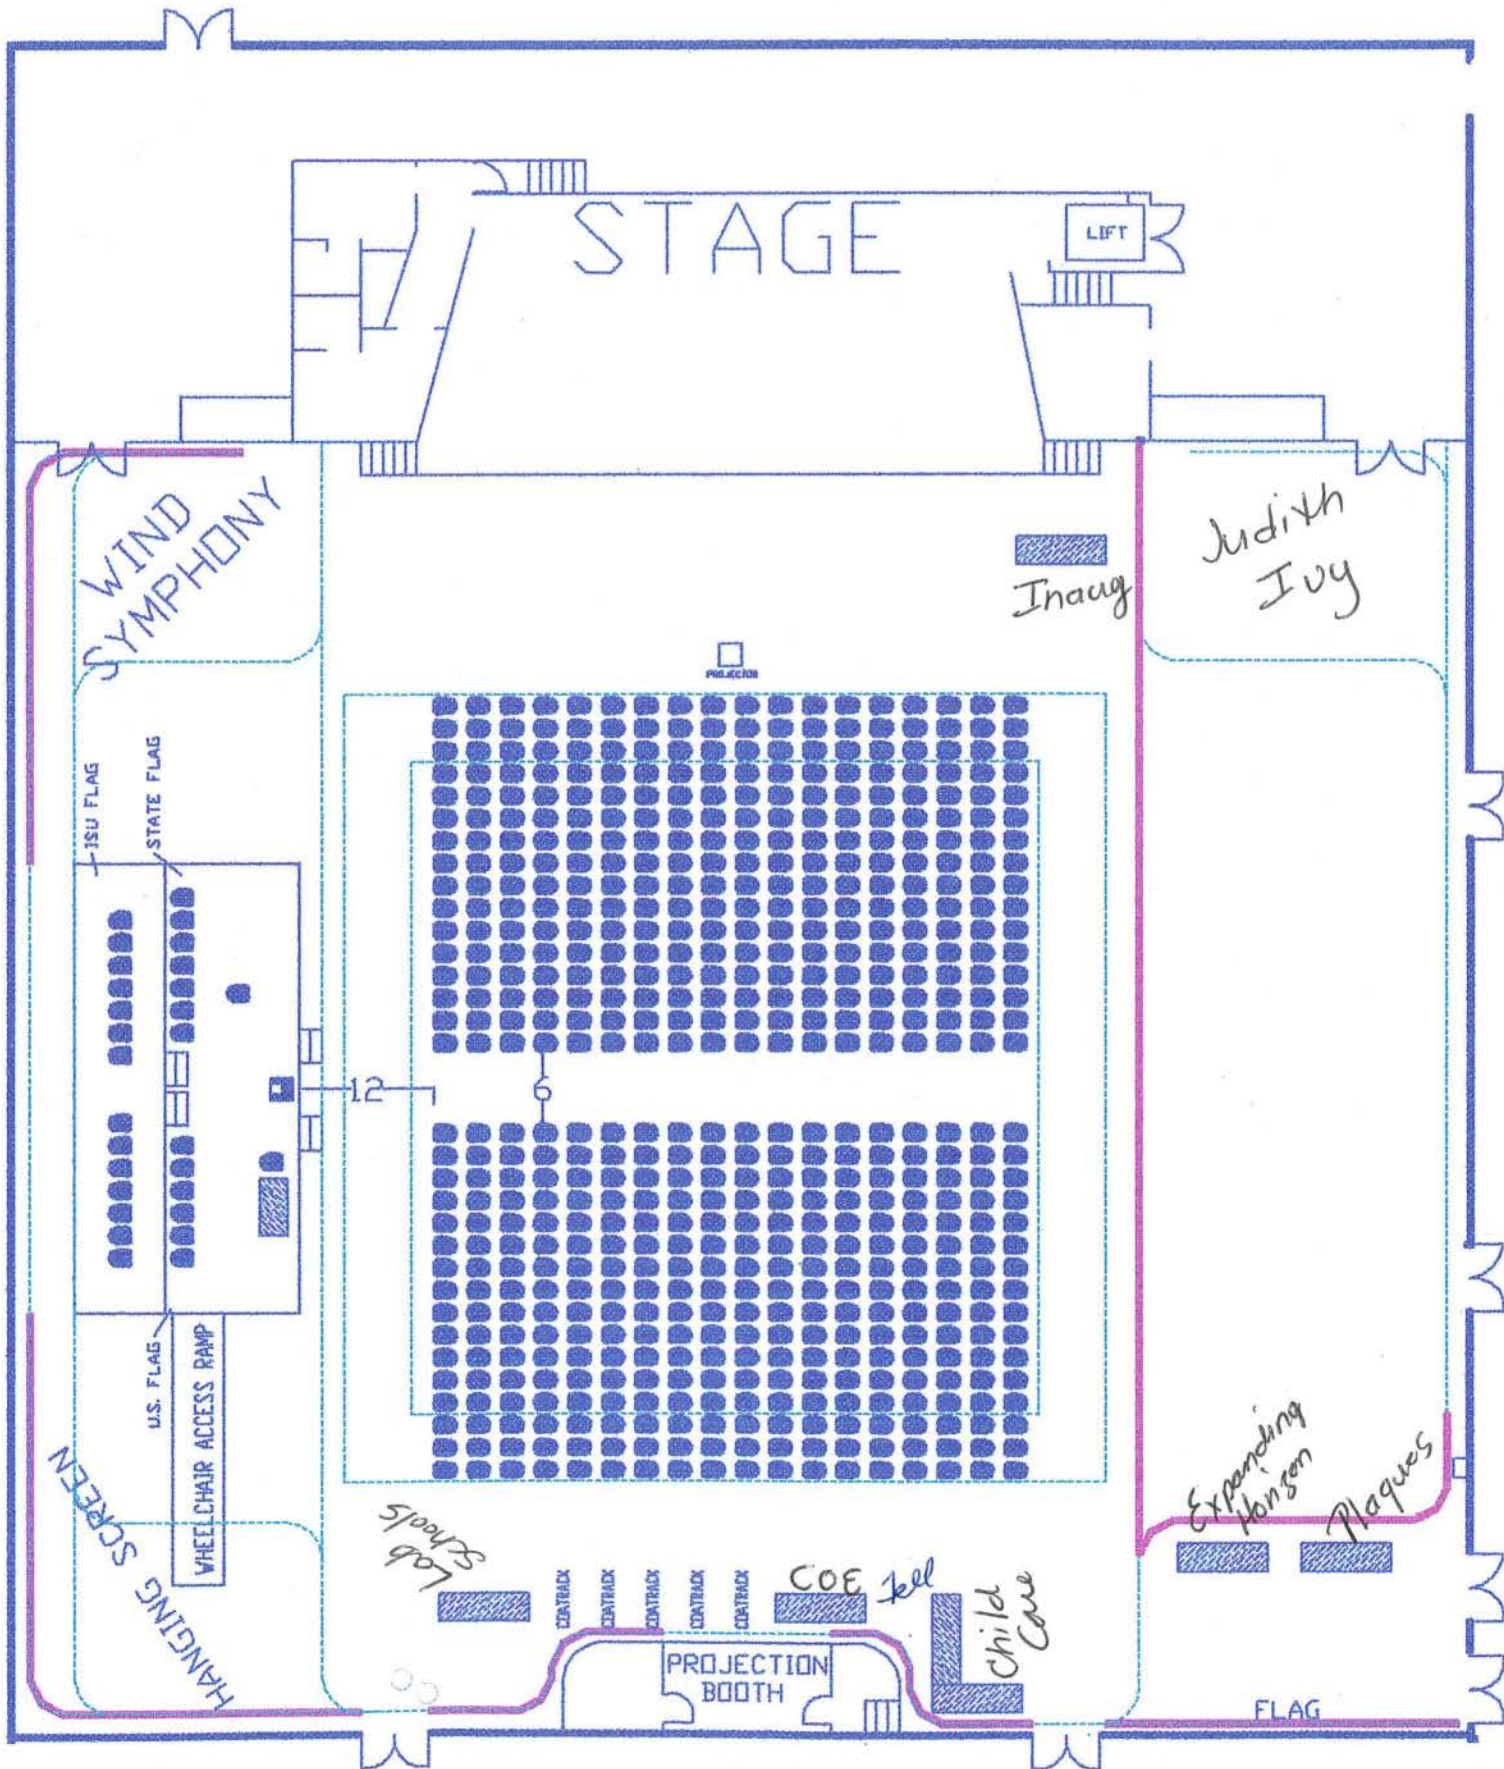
STAGE

LIFT

WIND SYMPHONY

Judith Ivy

Inaug

PROJECTOR

ISU FLAG

STATE FLAG

12

6

U.S. FLAG

WHEELCHAIR ACCESS RAMP

HANGING SCREEN

Lab Schools

COATRACK

COATRACK

COATRACK

COATRACK

COATRACK

COE Tell

Child Care

PROJECTION BOOTH

Expanding Horizon

Plaques

FLAG